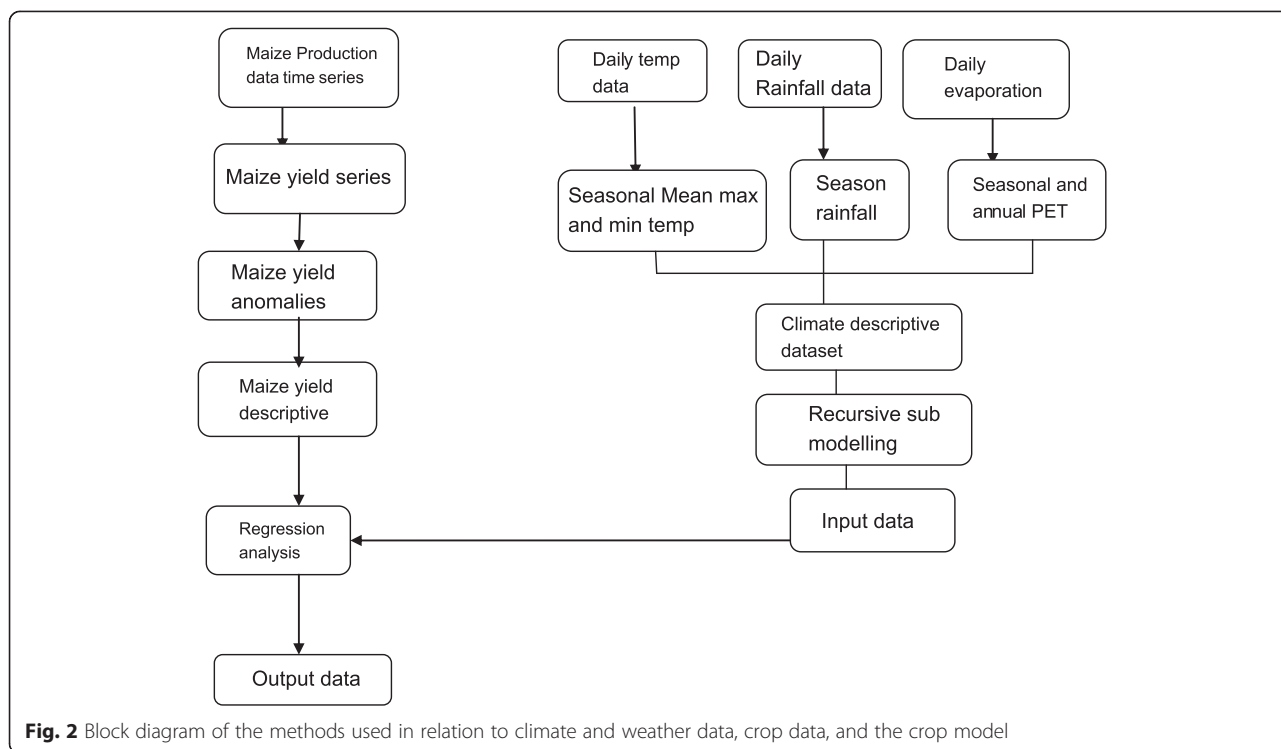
Maize Production data time series

Maize yield series

Maize yield anomalies

Maize yield descriptive

Regression analysis

Output data

Daily temp data

Daily Rainfall data

Daily evaporation

Seasonal Mean max and min temp

Season rainfall

Seasonal and annual PET

Climate descriptive dataset

Recursive sub modelling

Input data

**Fig. 2** Block diagram of the methods used in relation to climate and weather data, crop data, and the crop model